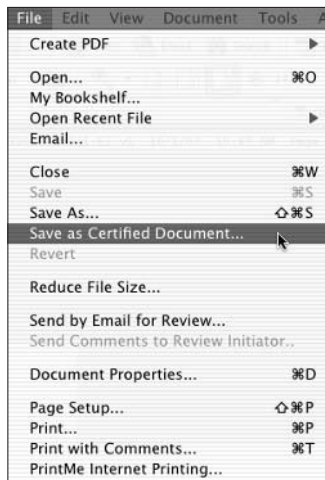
File Edit View Document Tools A

Create PDF ▶

Open... ⌘O
My Bookshelf...
Open Recent File ▶
Email...

Close ⌘W
Save ⌘S
Save As... ⇧⌘S
Save as Certified Document...
Revert

Reduce File Size...

Send by Email for Review...
Send Comments to Review Initiator...

Document Properties... ⌘D

Page Setup... ⇧⌘P
Print... ⌘P
Print with Comments... ⌘T
PrintMe Internet Printing...